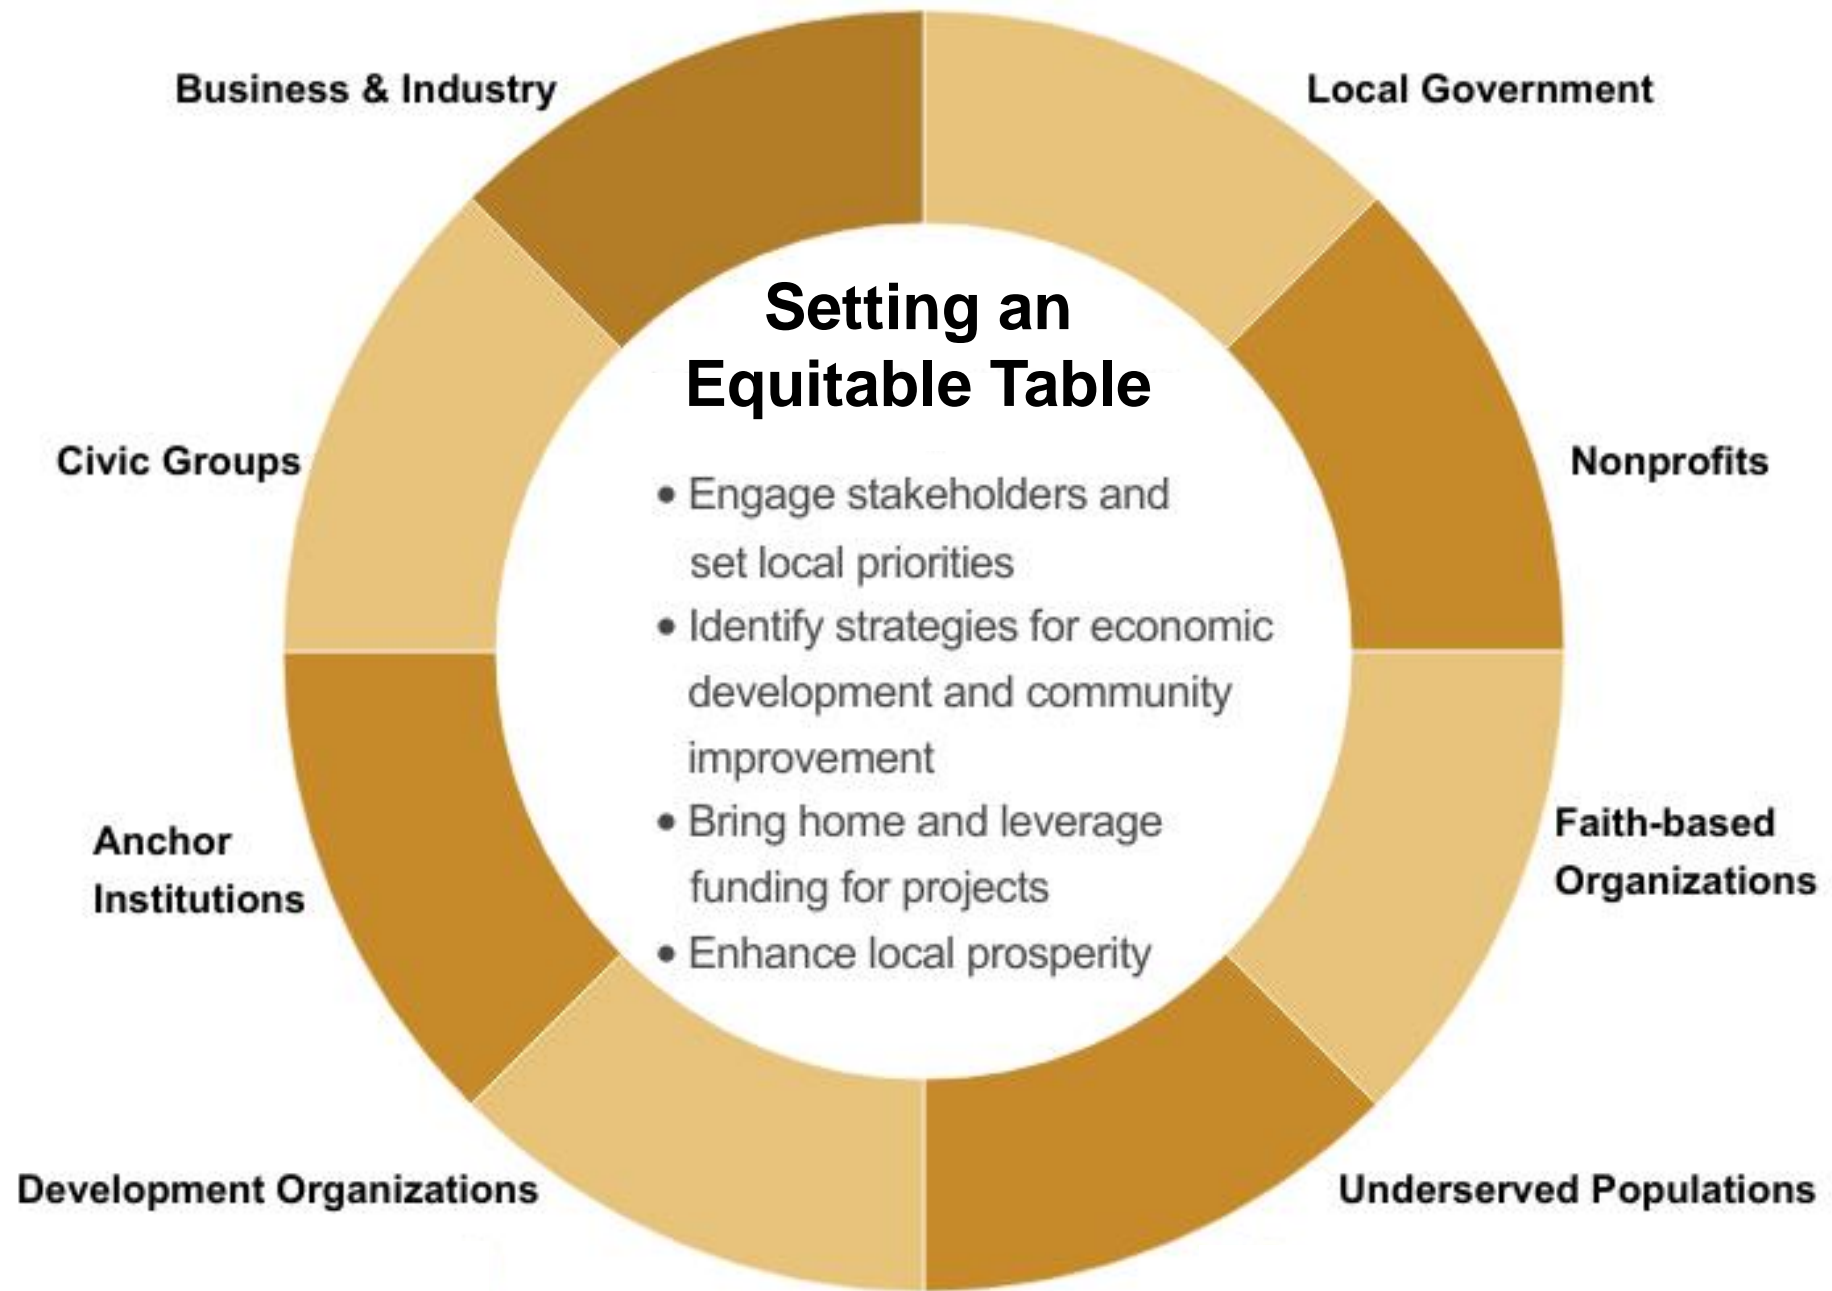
Business & Industry

Local Government

Setting an Equitable Table

Civic Groups

Nonprofits

• Engage stakeholders and set local priorities
• Identify strategies for economic development and community improvement
• Bring home and leverage funding for projects
• Enhance local prosperity

Anchor Institutions

Faith-based Organizations

Development Organizations

Underserved Populations